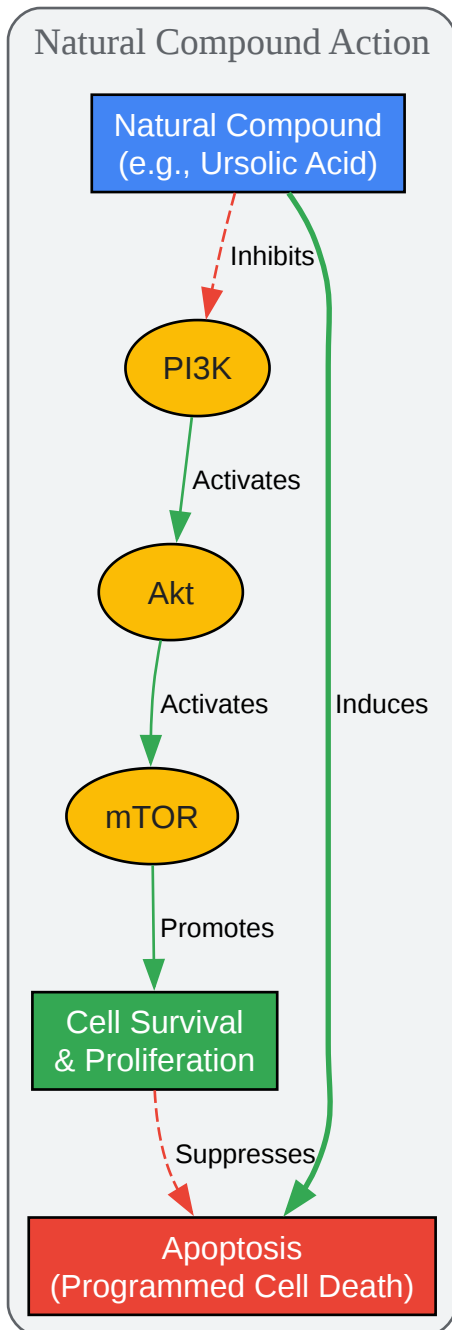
Natural Compound Action

Natural Compound
(e.g., Ursolic Acid)

Inhibits

PI3K

Activates

Akt

Activates

mTOR

Promotes

Cell Survival
& Proliferation

Suppresses

Induces

Apoptosis
(Programmed Cell Death)